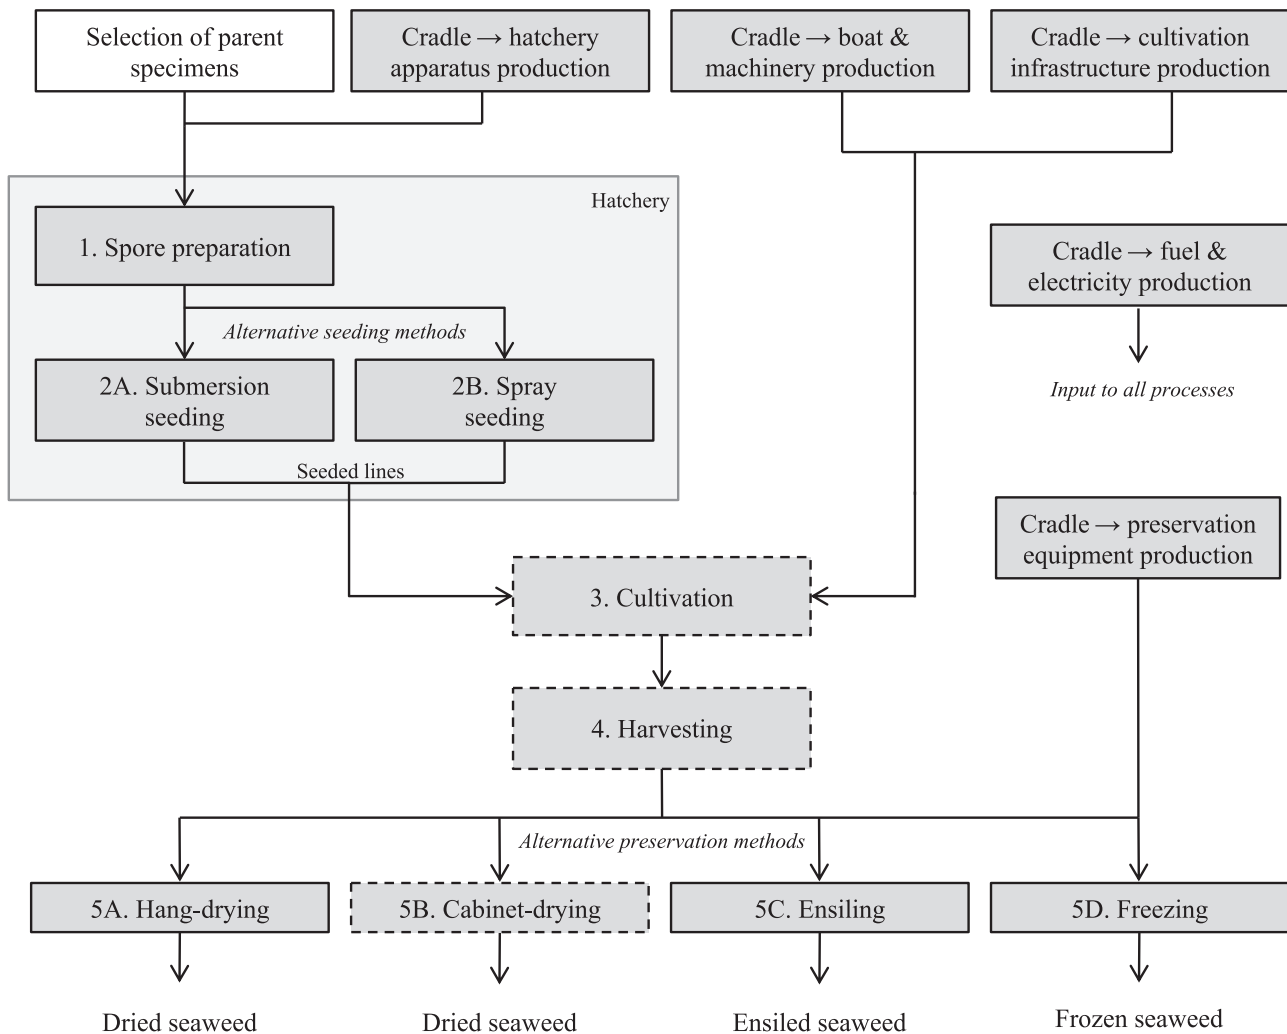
Selection of parent specimens

Cradle → hatchery apparatus production

Cradle → boat & machinery production

Cradle → cultivation infrastructure production

Hatchery

1. Spore preparation

Alternative seeding methods

2A. Submersion seeding

2B. Spray seeding

Seeded lines

Cradle → fuel & electricity production

Input to all processes

Cradle → preservation equipment production

3. Cultivation

4. Harvesting

Alternative preservation methods

5A. Hang-drying

5B. Cabinet-drying

5C. Ensiling

5D. Freezing

Dried seaweed

Dried seaweed

Ensiled seaweed

Frozen seaweed